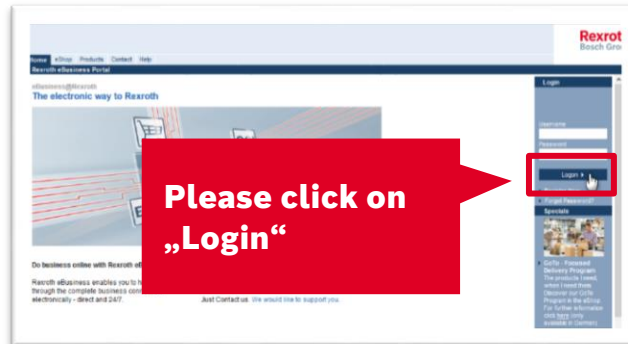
Rexroth
Bosch Gro

Home eShop Products Contact Help

Rexroth eBusiness Portal

eBusiness@Rexroth

The electronic way to Rexroth

Login

Username

Password

Login

Forgot Password?

Specials

GoTo - Focused Delivery Program
The products I need, when I need them
Discover our GoTo Program in the eShop. For further information click here (only available in Germany)

Please click on „Login“

Do business online with Rexroth eB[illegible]

Rexroth eBusiness enables you to h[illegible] through the complete business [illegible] electronically - direct and 24/7.

Just Contact us. We would like to support you.